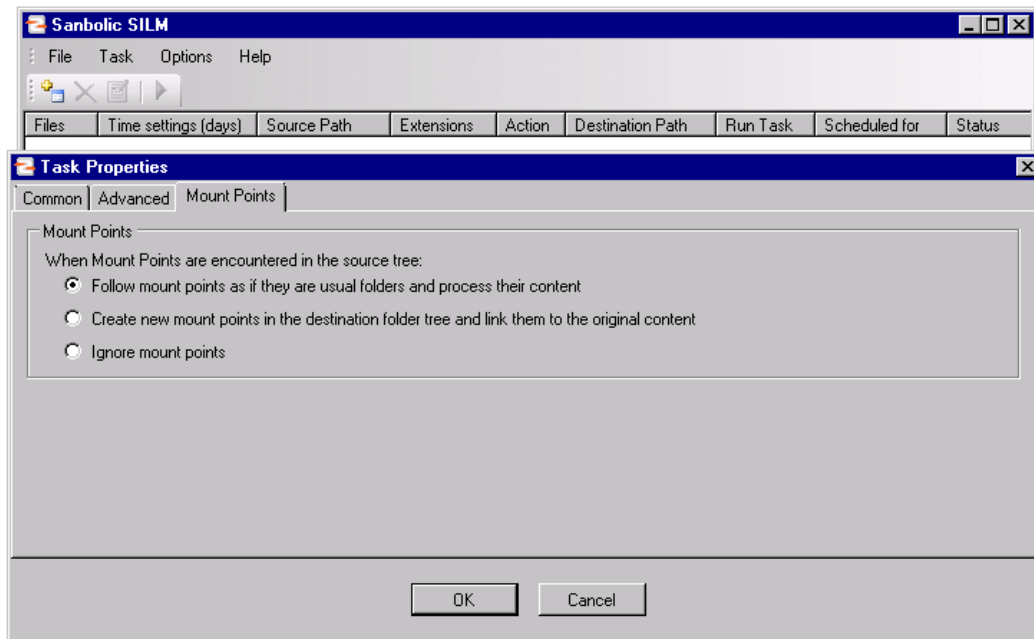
Sanbolic SILM

File Task Options Help

| Files | Time settings (days) | Source Path | Extensions | Action | Destination Path | Run Task | Scheduled for | Status |
|---|---|---|---|---|---|---|---|---|

Task Properties

Common Advanced Mount Points

Mount Points

When Mount Points are encountered in the source tree:

Follow mount points as if they are usual folders and process their content

Create new mount points in the destination folder tree and link them to the original content

Ignore mount points

OK Cancel